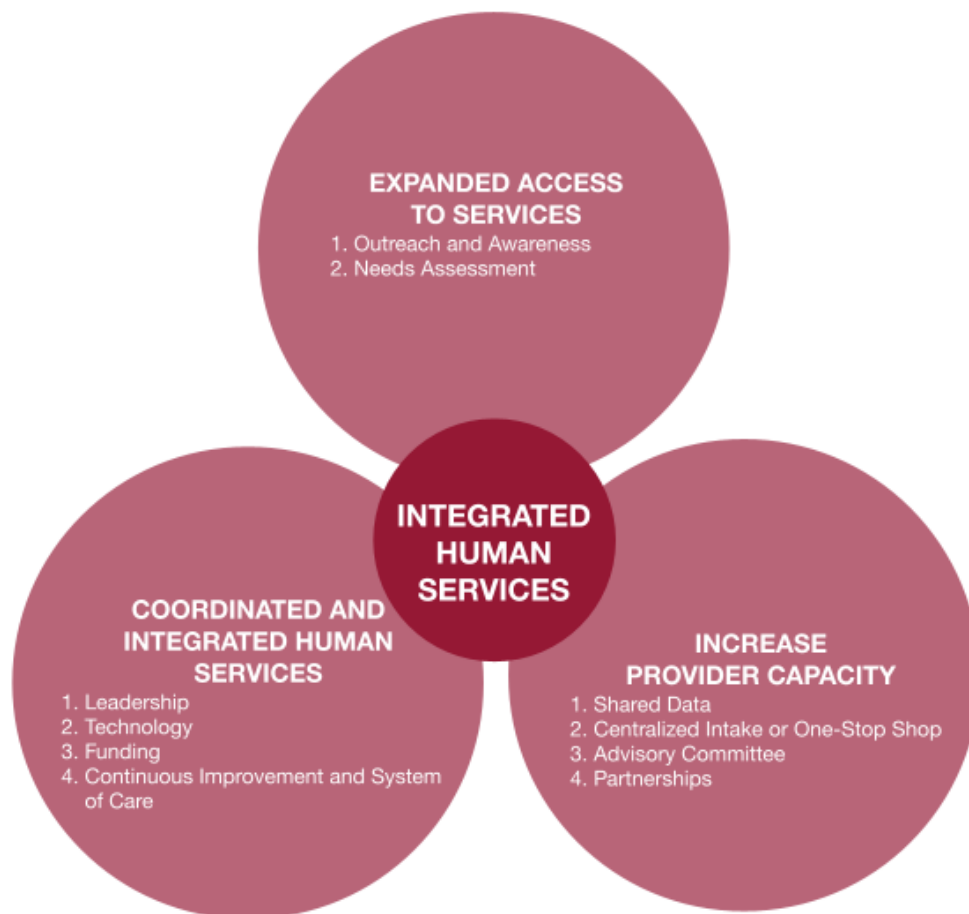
EXPANDED ACCESS TO SERVICES
1. Outreach and Awareness
2. Needs Assessment

INTEGRATED HUMAN SERVICES

COORDINATED AND INTEGRATED HUMAN SERVICES
1. Leadership
2. Technology
3. Funding
4. Continuous Improvement and System of Care

INCREASE PROVIDER CAPACITY
1. Shared Data
2. Centralized Intake or One-Stop Shop
3. Advisory Committee
4. Partnerships